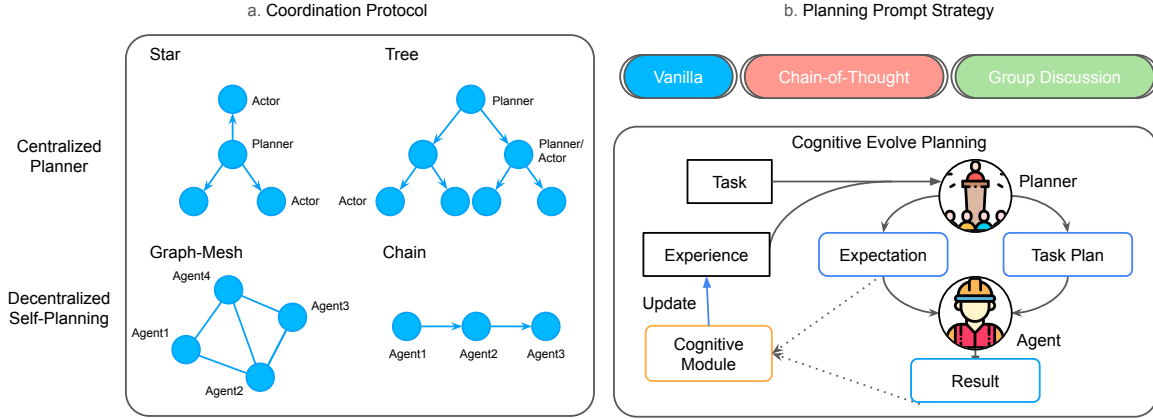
a. Coordination Protocol

b. Planning Prompt Strategy

Centralized Planner

Decentralized Self-Planning

Star

Actor

Planner

Actor

Tree

Planner

Planner/ Actor

Actor

Graph-Mesh

Agent4

Agent3

Agent1

Agent2

Chain

Agent1

Agent2

Agent3

Vanilla

Chain-of-Thought

Group Discussion

Cognitive Evolve Planning

Task

Planner

Experience

Expectation

Task Plan

Update

Cognitive Module

Agent

Result